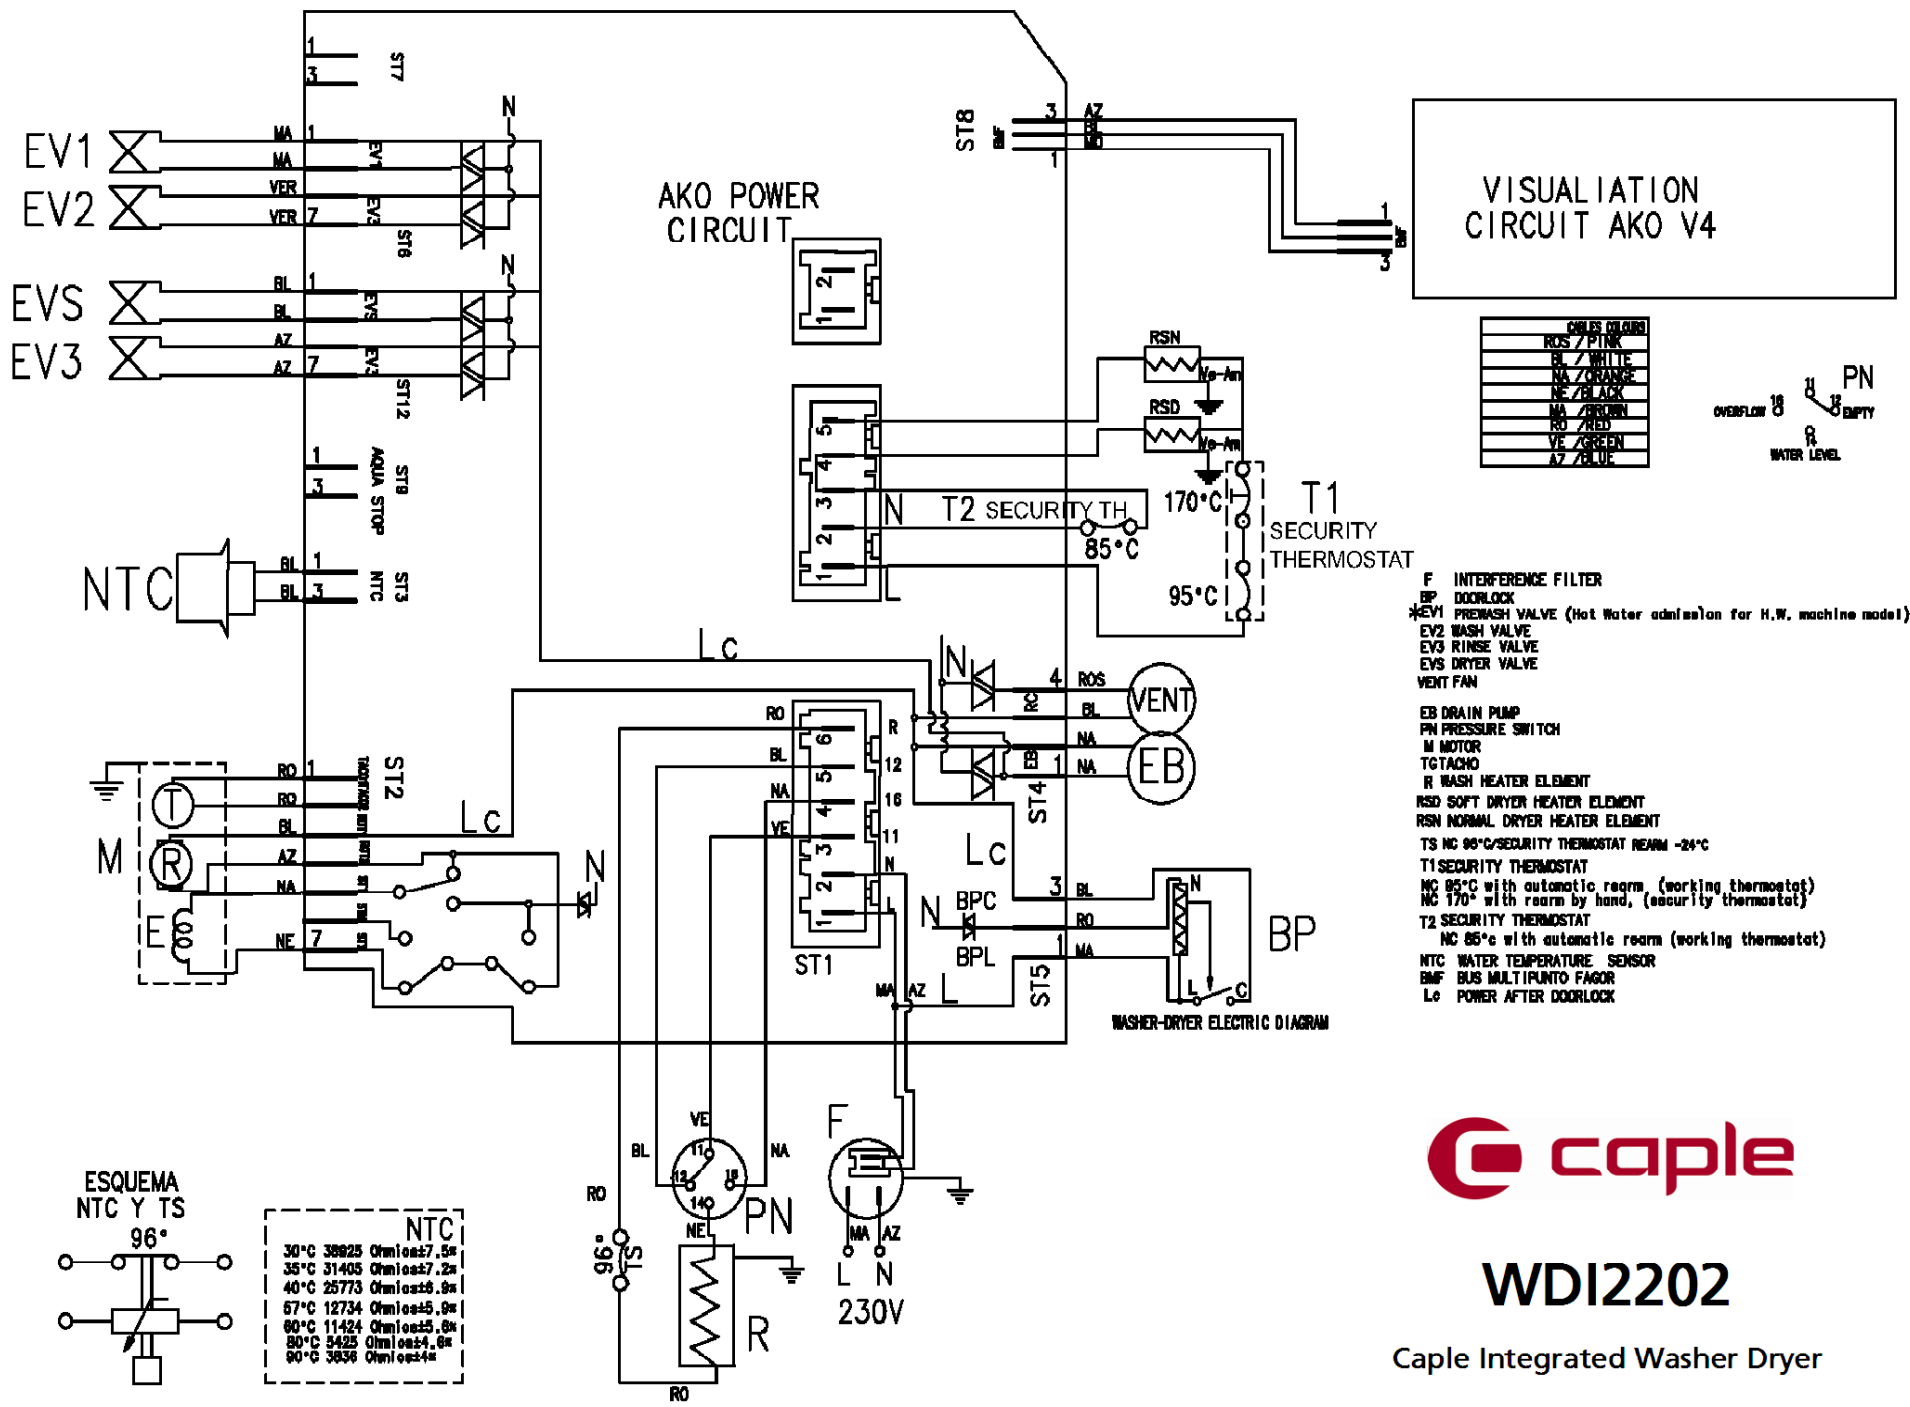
ST7
1
3
EV1
EV2
MA
MA
VER
VER
1
7
EV1
EV2
ST6
N
EVS
EV3
BL
BL
AZ
AZ
1
7
EVS
EV3
ST12
N
AKO POWER CIRCUIT
ST8
BMF
3
1
AZ
BL
MD
VISUALIATION CIRCUIT AKO V4
1
BMF
3
CABLES COLOURS
ROS / PINK
BL / WHITE
NA / ORANGE
NE / BLACK
MA / BROWN
RO / RED
VE / GREEN
AZ / BLUE
PN
OVERFLOW 16
11
12 EMPTY
14 WATER LEVEL
RSN
Ve-Am
RSD
Ve-Am
T1 SECURITY THERMOSTAT
170°C
95°C
N
T2 SECURITY TH
85°C
L
1
3
AQUA STOP
ST9
NTC
BL
BL
1
3
NTC
ST3
Lc
N
4
ROS
RC
BL
VENT
NA
NA
EB
1
ST4
EB
F INTERFERENCE FILTER
BP DOORLOCK
*EV1 PREWASH VALVE (Hot Water admission for H.W. machine model)
EV2 WASH VALVE
EV3 RINSE VALVE
EVS DRYER VALVE
VENT FAN
EB DRAIN PUMP
PN PRESSURE SWITCH
M MOTOR
TG TACHO
R WASH HEATER ELEMENT
RSD SOFT DRYER HEATER ELEMENT
RSN NORMAL DRYER HEATER ELEMENT
TS NC 96°C/SECURITY THERMOSTAT REARM -24°C
T1 SECURITY THERMOSTAT
NC 95°C with automatic rearm (working thermostat)
NC 170° with rearm by hand, (security thermostat)
T2 SECURITY THERMOSTAT
NC 85°c with automatic rearm (working thermostat)
NTC WATER TEMPERATURE SENSOR
BMF BUS MULTIPUNTO FAGOR
Lc POWER AFTER DOORLOCK
M
T
R
E
RO
RO
BL
AZ
NA
NE
1
7
ST2
Lc
N
RO
BL
NA
VE
6
5
4
3
2
1
R
12
16
11
N
L
ST1
Lc
3
BL
N
BPC
RO
BPL
1
MA
ST5
L
MA
AZ
N
L
C
BP
WASHER-DRYER ELECTRIC DIAGRAM
F
VE
BL
NA
11
12
16
14
PN
NE
RO
96°
TS
R
RO
MA
AZ
L
N
230V
ESQUEMA NTC Y TS
96°
NTC
30°C 38825 Ohmios±7.5%
35°C 31405 Ohmios±7.2%
40°C 25773 Ohmios±6.9%
57°C 12734 Ohmios±5.9%
60°C 11424 Ohmios±5.6%
80°C 5425 Ohmios±4.6%
90°C 3836 Ohmios±4%
caple
WDI2202
Caple Integrated Washer Dryer